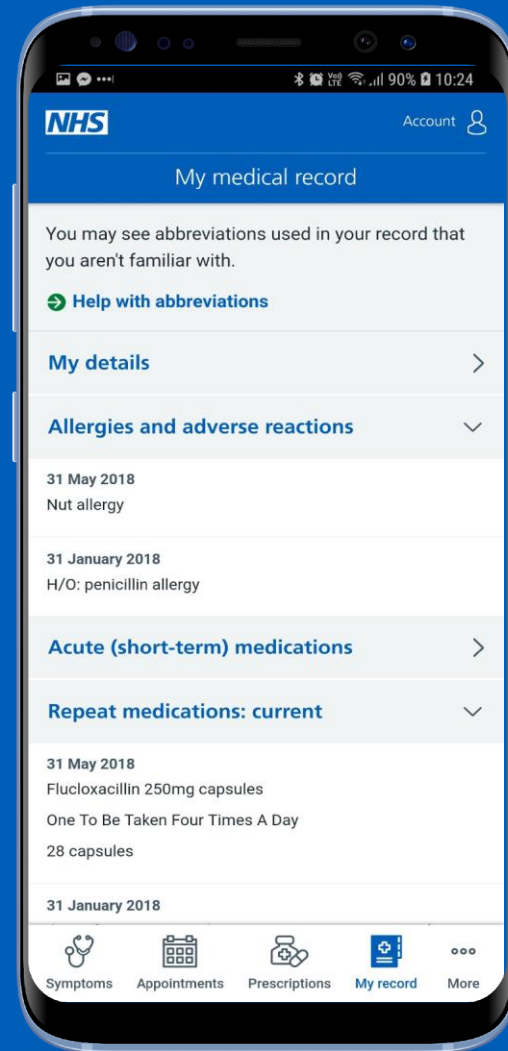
90% 10:24

NHS

Account

My medical record

You may see abbreviations used in your record that you aren't familiar with.

Help with abbreviations

My details

Allergies and adverse reactions

31 May 2018
Nut allergy

31 January 2018
H/O: penicillin allergy

Acute (short-term) medications

Repeat medications: current

31 May 2018
Flucloxacillin 250mg capsules
One To Be Taken Four Times A Day
28 capsules

31 January 2018

Symptoms Appointments Prescriptions My record More